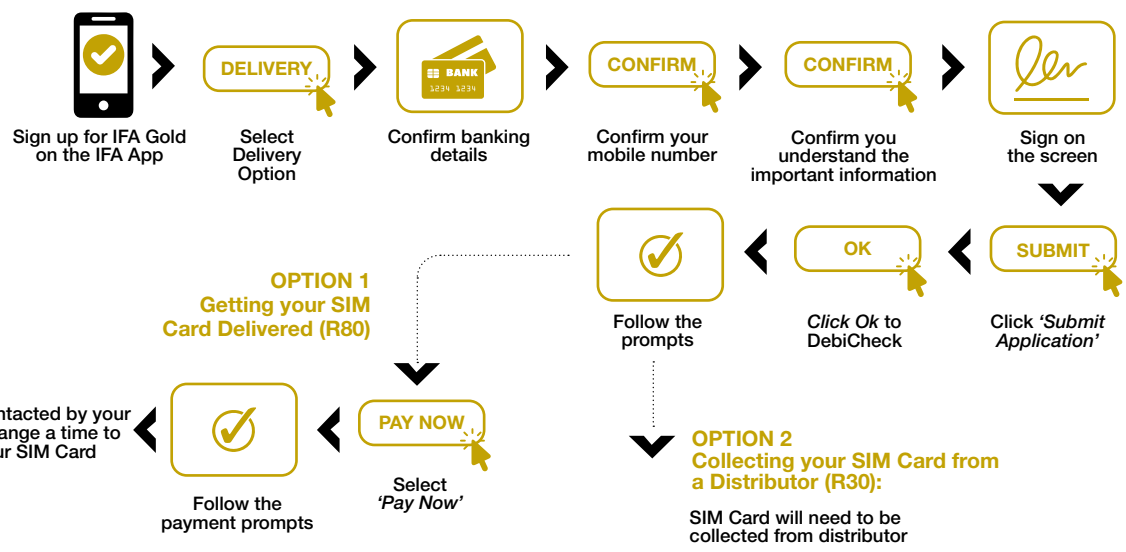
Sign up for IFA Gold on the IFA App

DELIVERY

Select Delivery Option

BANK
1234 1234

Confirm banking details

CONFIRM

Confirm your mobile number

CONFIRM

Confirm you understand the important information

Sign on the screen

SUBMIT

Click *'Submit Application'*

OK

*Click Ok* to DebiCheck

Follow the prompts

OPTION 1
Getting your SIM Card Delivered (R80)

PAY NOW

Select *'Pay Now'*

Follow the payment prompts

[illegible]ntacted by your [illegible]ange a time to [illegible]ur SIM Card

OPTION 2
Collecting your SIM Card from a Distributor (R30):

SIM Card will need to be collected from distributor